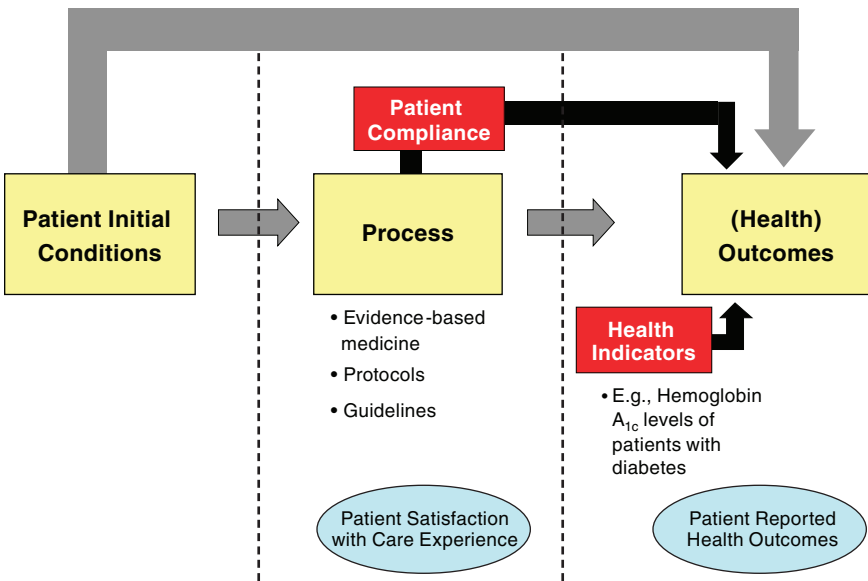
Patient Compliance

Patient Initial Conditions

Process

(Health) Outcomes

• Evidence-based medicine
• Protocols
• Guidelines

Health Indicators

• E.g., Hemoglobin $A_{1c}$ levels of patients with diabetes

Patient Satisfaction with Care Experience

Patient Reported Health Outcomes